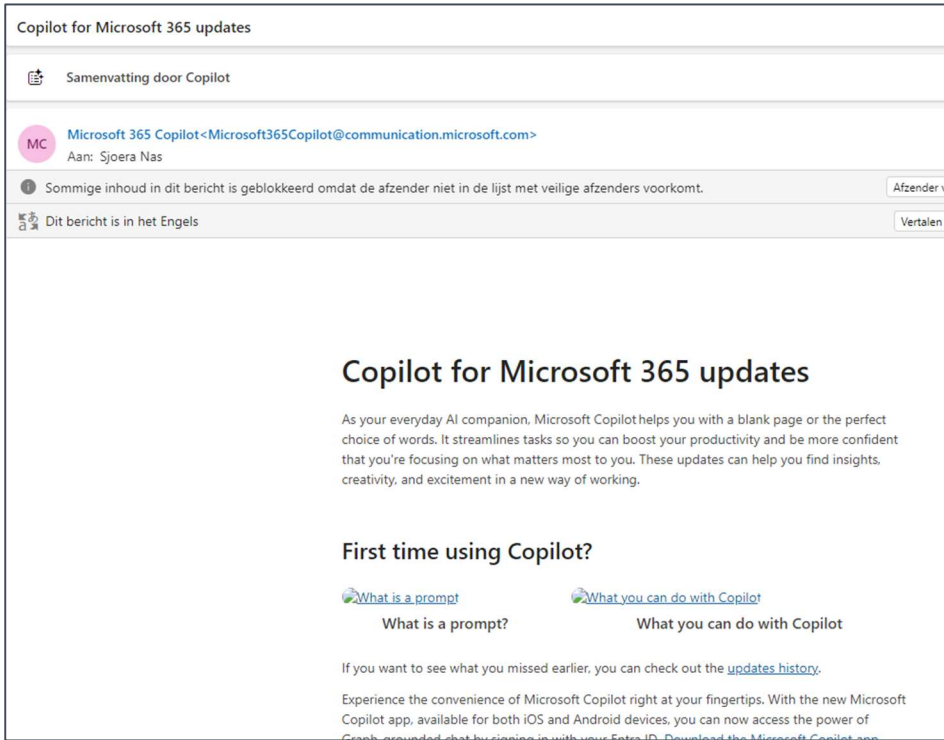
Copilot for Microsoft 365 updates

Samenvatting door Copilot

MC

Microsoft 365 Copilot<Microsoft365Copilot@communication.microsoft.com>
Aan: Sjoera Nas

Sommige inhoud in dit bericht is geblokkeerd omdat de afzender niet in de lijst met veilige afzenders voorkomt.

Afzender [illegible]

Dit bericht is in het Engels

Vertalen

Copilot for Microsoft 365 updates

As your everyday AI companion, Microsoft Copilot helps you with a blank page or the perfect choice of words. It streamlines tasks so you can boost your productivity and be more confident that you're focusing on what matters most to you. These updates can help you find insights, creativity, and excitement in a new way of working.

First time using Copilot?

What is a prompt

What is a prompt?

What you can do with Copilot

What you can do with Copilot

If you want to see what you missed earlier, you can check out the updates history.

Experience the convenience of Microsoft Copilot right at your fingertips. With the new Microsoft Copilot app, available for both iOS and Android devices, you can now access the power of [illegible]